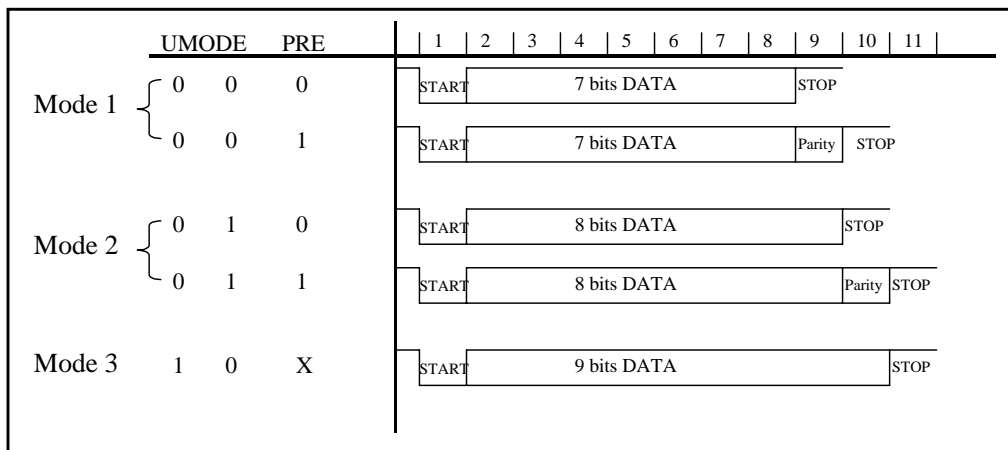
| | UMODE | | PRE |
|---|---|---|---|
| Mode 1 | 0 | 0 | 0 |
| | 0 | 0 | 1 |
| Mode 2 | 0 | 1 | 0 |
| | 0 | 1 | 1 |
| Mode 3 | 1 | 0 | X |

1 | 2 | 3 | 4 | 5 | 6 | 7 | 8 | 9 | 10 | 11

START 7 bits DATA STOP

START 7 bits DATA Parity STOP

START 8 bits DATA STOP

START 8 bits DATA Parity STOP

START 9 bits DATA STOP